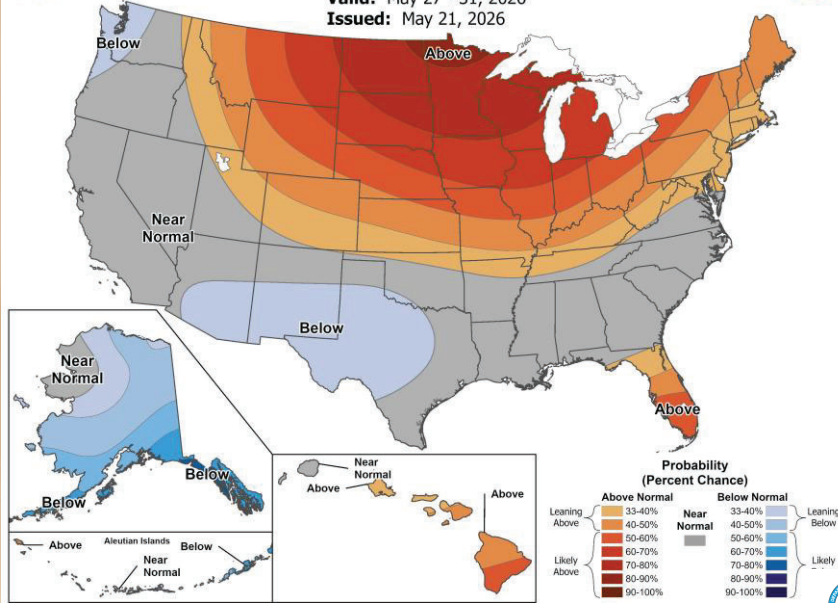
Valid: May 27 – 31, 2026
Issued: May 21, 2026

Below
Above
Near Normal
Below
Above

Near Normal
Below
Below
Above
Aleutian Islands
Near Normal
Below

Near Normal
Above
Above

Probability (Percent Chance)

Above Normal
Leaning Above
33-40%
40-50%
Likely Above
50-60%
60-70%
70-80%
80-90%
90-100%

Near Normal

Below Normal
33-40%
40-50%
50-60%
60-70%
70-80%
80-90%
90-100%
Leaning Below
Likely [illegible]